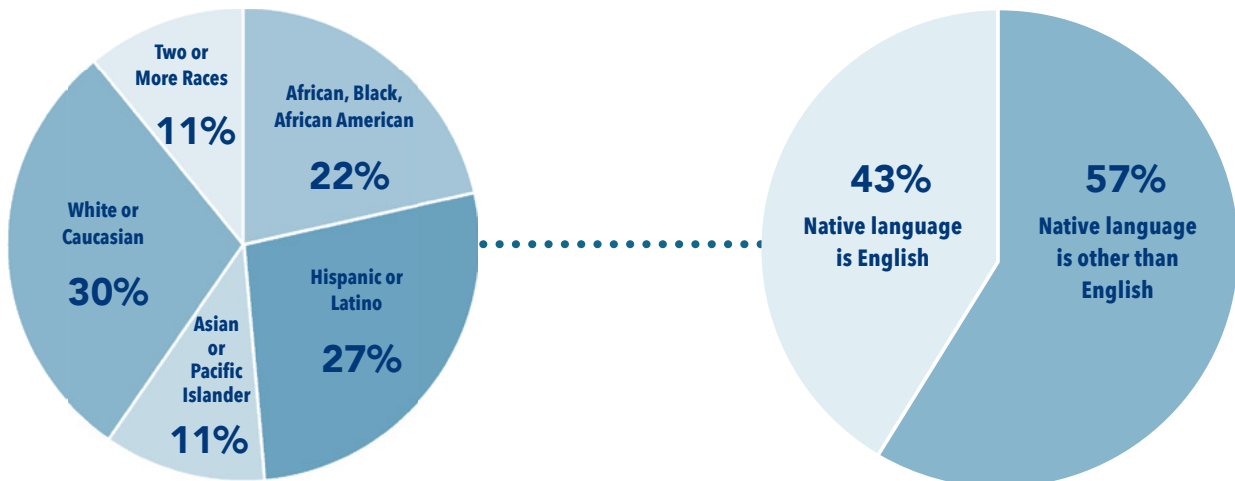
Two or More Races
11%

African, Black, African American
22%

White or Caucasian
30%

Hispanic or Latino
27%

Asian or Pacific Islander
11%

43%
Native language is English

57%
Native language is other than English